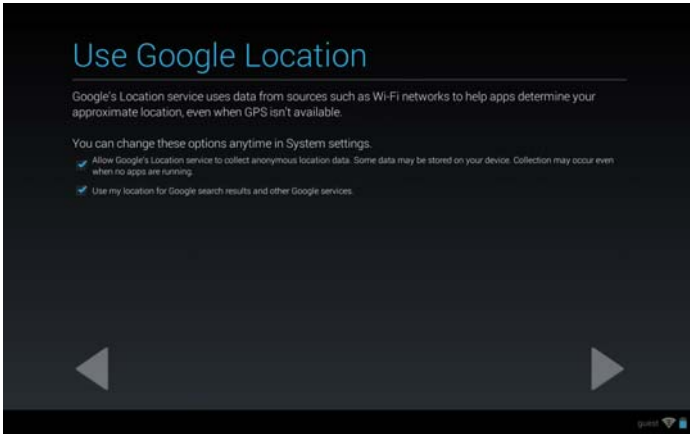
Use Google Location

Google's Location service uses data from sources such as Wi-Fi networks to help apps determine your approximate location, even when GPS isn't available.

You can change these options anytime in System settings.

Allow Google's Location service to collect anonymous location data. Some data may be stored on your device. Collection may occur even when no apps are running.

Use my location for Google search results and other Google services.

guest